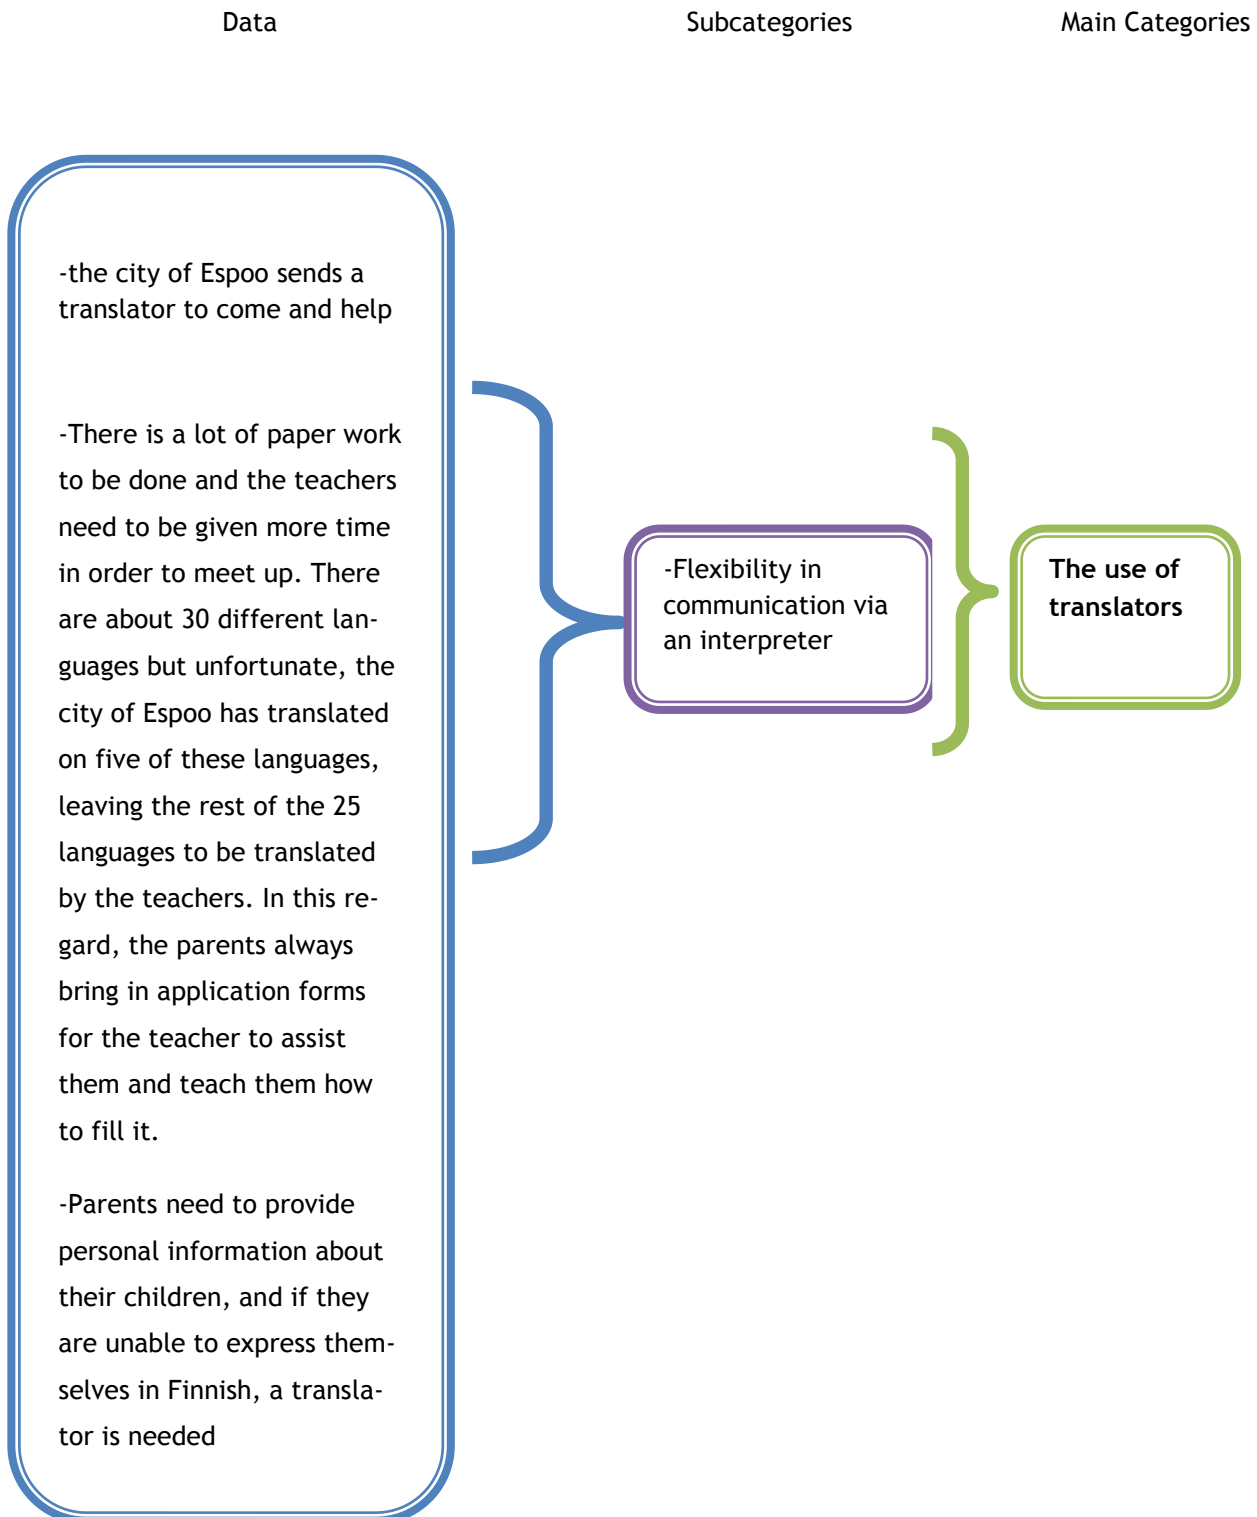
Data

Subcategories

Main Categories

-the city of Espoo sends a translator to come and help

-There is a lot of paper work to be done and the teachers need to be given more time in order to meet up. There are about 30 different languages but unfortunate, the city of Espoo has translated on five of these languages, leaving the rest of the 25 languages to be translated by the teachers. In this regard, the parents always bring in application forms for the teacher to assist them and teach them how to fill it.

-Parents need to provide personal information about their children, and if they are unable to express themselves in Finnish, a translator is needed

-Flexibility in communication via an interpreter

The use of translators